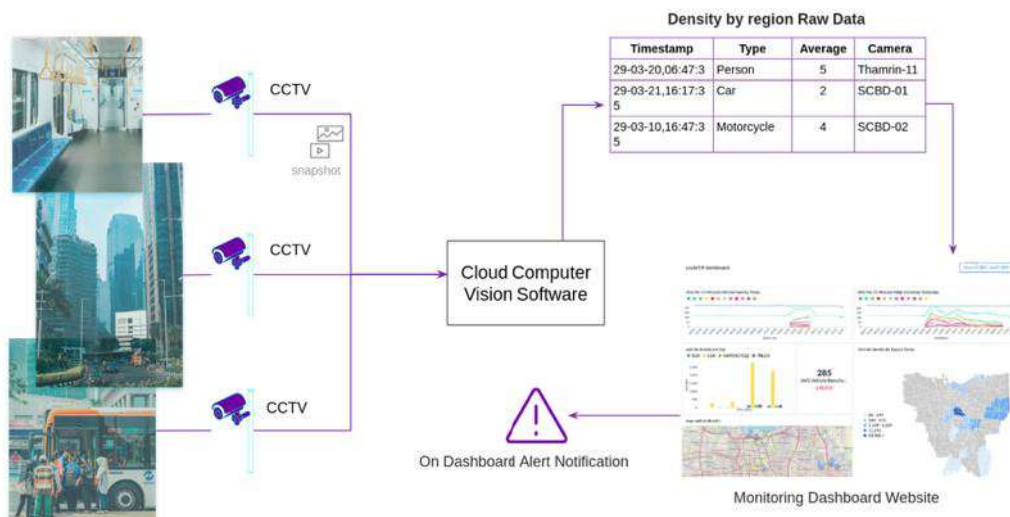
CCTV

snapshot

CCTV

CCTV

Cloud Computer Vision Software

Density by region Raw Data

| Timestamp | Type | Average | Camera |
|---|---|---|---|
| 29-03-20,06:47:3 | Person | 5 | Thamrin-11 |
| 29-03-21,16:17:35 | Car | 2 | SCBD-01 |
| 29-03-10,16:47:35 | Motorcycle | 4 | SCBD-02 |

285

On Dashboard Alert Notification

Monitoring Dashboard Website